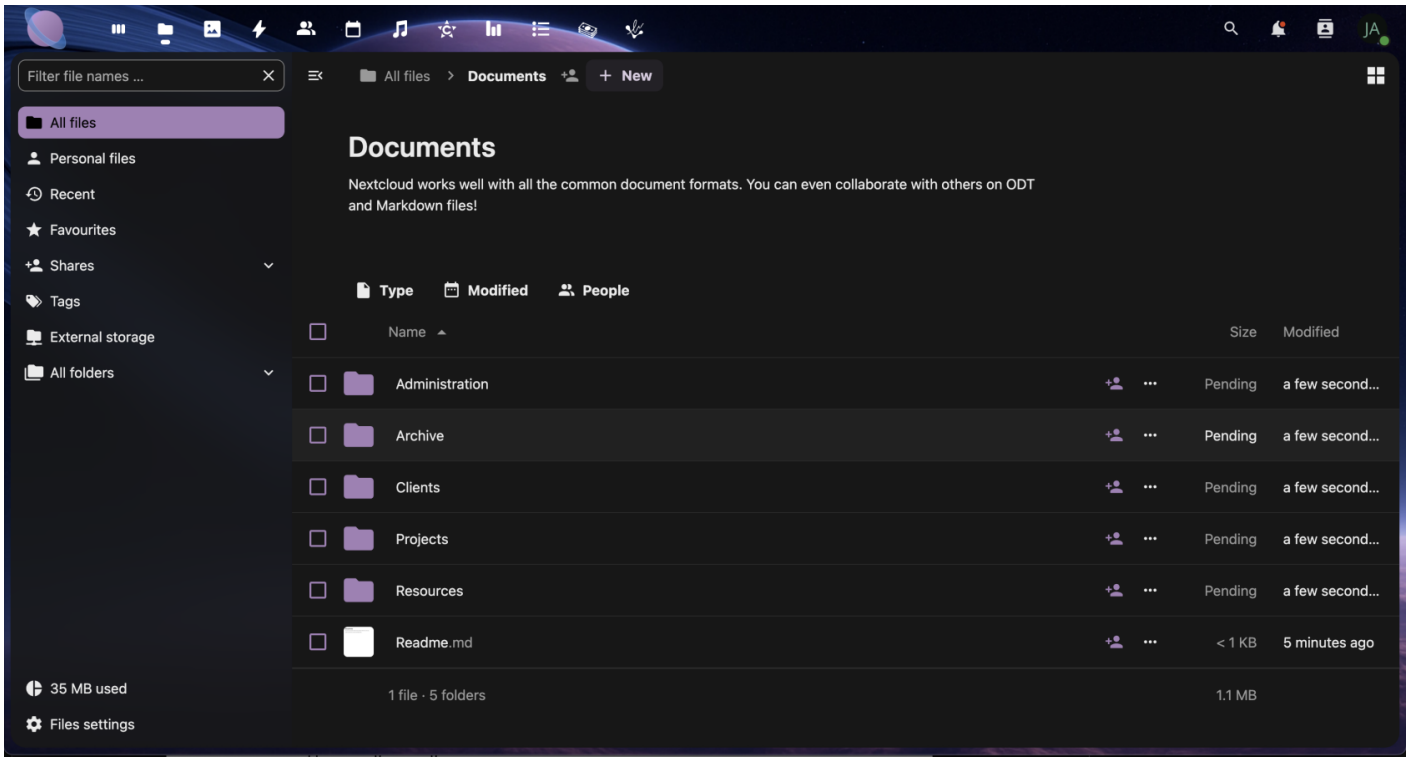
JA

Filter file names ...

All files
Personal files
Recent
Favourites
Shares
Tags
External storage
All folders

35 MB used
Files settings

All files > Documents + New

Documents

Nextcloud works well with all the common document formats. You can even collaborate with others on ODT and Markdown files!

Type Modified People

| Name ▲ | Size | Modified |
|---|---|---|
| Administration | Pending | a few second... |
| Archive | Pending | a few second... |
| Clients | Pending | a few second... |
| Projects | Pending | a few second... |
| Resources | Pending | a few second... |
| Readme.md | < 1 KB | 5 minutes ago |
| 1 file · 5 folders | 1.1 MB | |